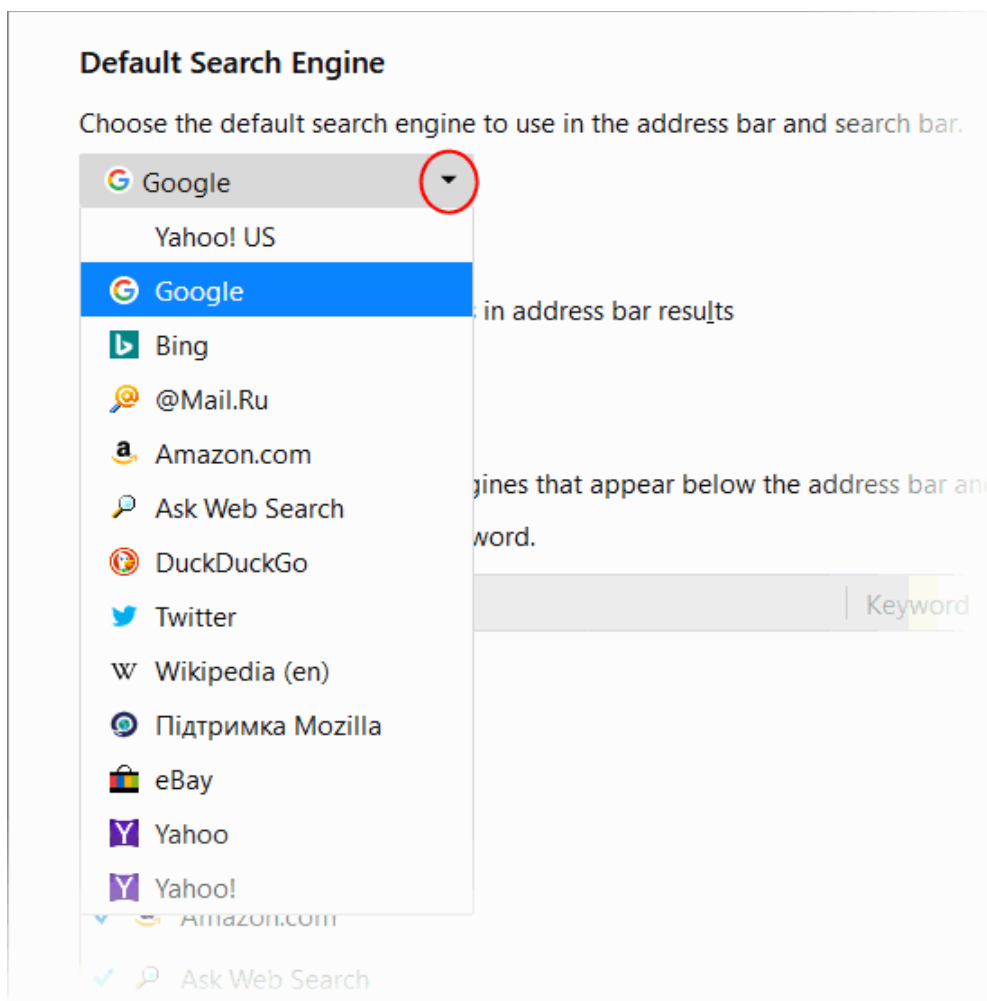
Default Search Engine

Choose the default search engine to use in the address bar and search bar.

Google

Yahoo! US
Google
Bing
@Mail.Ru
Amazon.com
Ask Web Search
DuckDuckGo
Twitter
Wikipedia (en)
Підтримка Mozilla
eBay
Yahoo
Yahoo!

in address bar results

gines that appear below the address bar an

word.

Keyword

Amazon.com

Ask Web Search